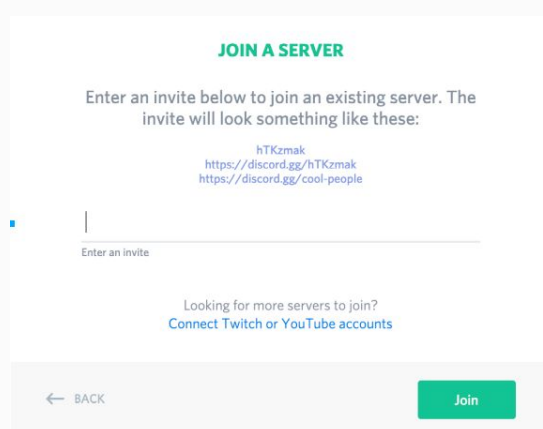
JOIN A SERVER

Enter an invite below to join an existing server. The invite will look something like these:

hTKzmak
https://discord.gg/hTKzmak
https://discord.gg/cool-people

Enter an invite

Looking for more servers to join?
Connect Twitch or YouTube accounts

← BACK

Join